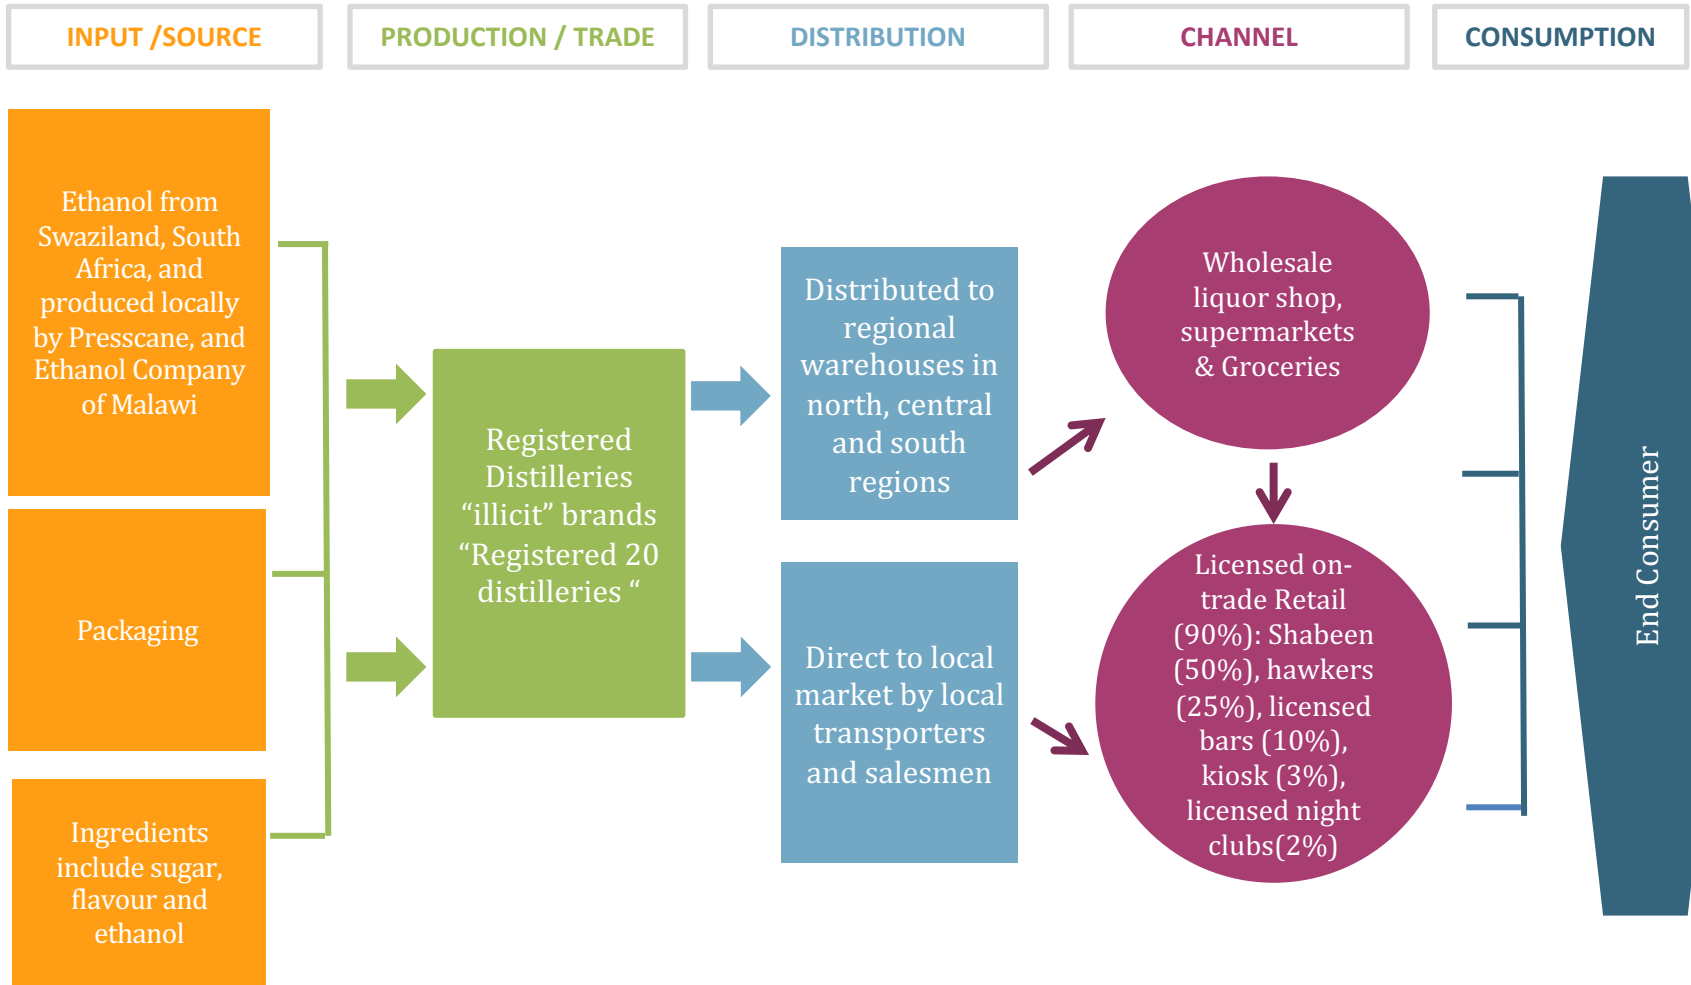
INPUT /SOURCE

PRODUCTION / TRADE

DISTRIBUTION

CHANNEL

CONSUMPTION

Ethanol from Swaziland, South Africa, and produced locally by Presscane, and Ethanol Company of Malawi

Packaging

Ingredients include sugar, flavour and ethanol

Registered Distilleries “illicit” brands “Registered 20 distilleries “

Distributed to regional warehouses in north, central and south regions

Direct to local market by local transporters and salesmen

Wholesale liquor shop, supermarkets & Groceries

Licensed on-trade Retail (90%): Shabeen (50%), hawkers (25%), licensed bars (10%), kiosk (3%), licensed night clubs(2%)

End Consumer